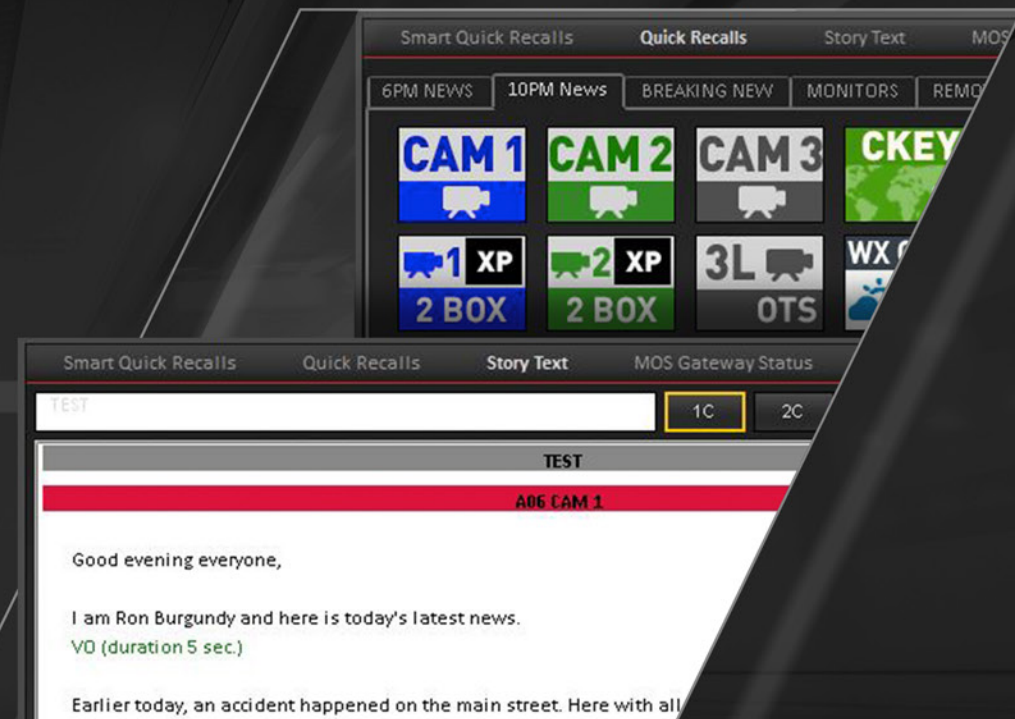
Smart Quick Recalls
Quick Recalls
Story Text
MOS

6PM NEWS
10PM News
BREAKING NEW
MONITORS
REMO

CAM 1
CAM 2
CAM 3
CKEY

1 XP
2 BOX
2 XP
2 BOX
3L
OTS
WX

Smart Quick Recalls
Quick Recalls
Story Text
MOS Gateway Status

TEST
1C
2C

TEST
A06 CAM 1

Good evening everyone,

I am Ron Burgundy and here is today's latest news.
VO (duration 5 sec.)

Earlier today, an accident happened on the main street. Here with all